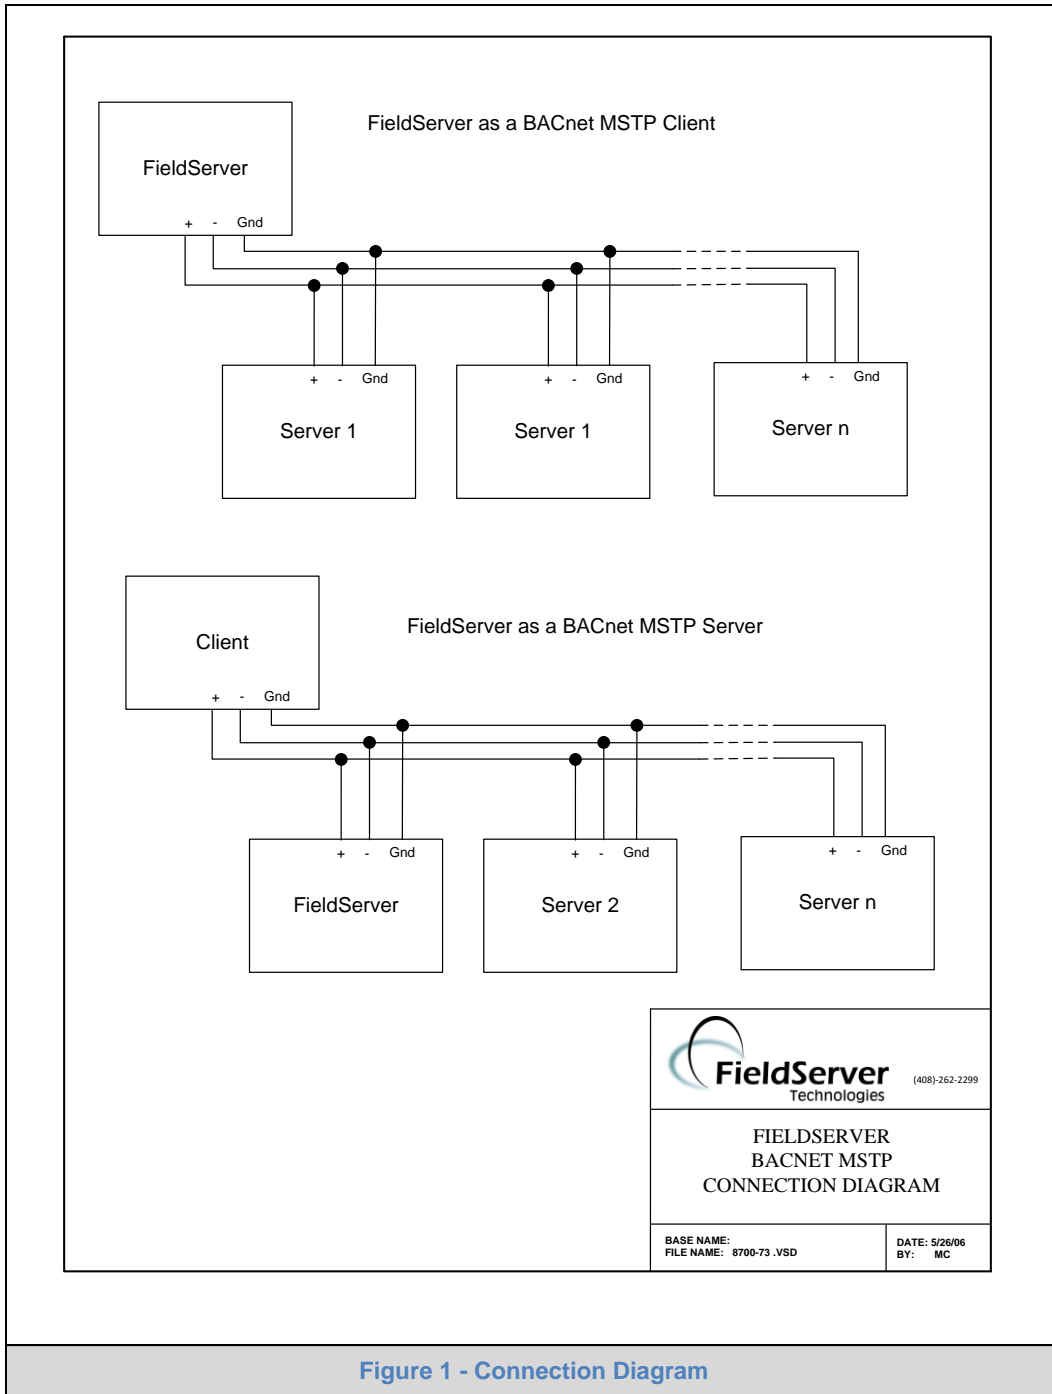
FieldServer

FieldServer as a BACnet MSTP Client

+ - Gnd

+ - Gnd

Server 1

+ - Gnd

Server 1

+ - Gnd

Server n

Client

FieldServer as a BACnet MSTP Server

+ - Gnd

+ - Gnd

FieldServer

+ - Gnd

Server 2

+ - Gnd

Server n

FieldServer Technologies

(408)-262-2299

FIELDSERVER
BACNET MSTP
CONNECTION DIAGRAM

BASE NAME:
FILE NAME: 8700-73 .VSD

DATE: 5/26/06
BY: MC

Figure 1 - Connection Diagram